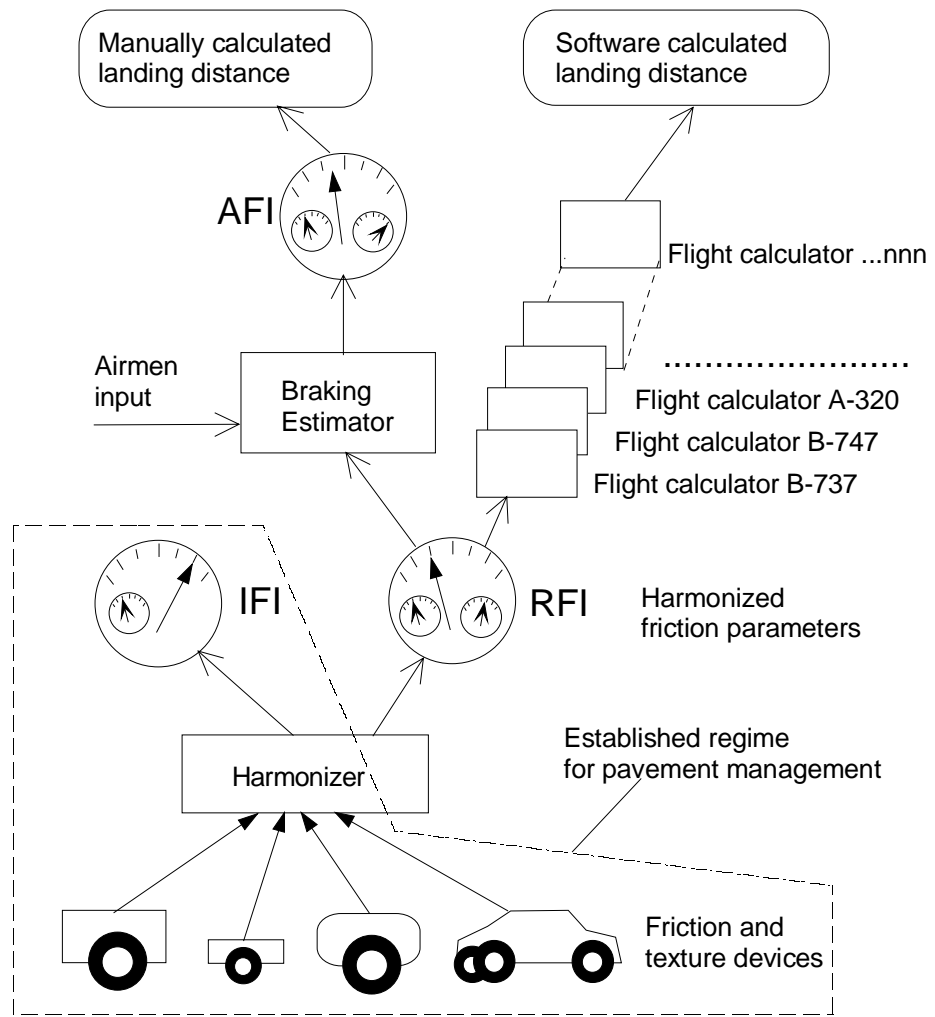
Manually calculated landing distance

Software calculated landing distance

AFI

Flight calculator ...nnn

Airmen input

Braking Estimator

Flight calculator A-320

Flight calculator B-747

Flight calculator B-737

IFI

RFI

Harmonized friction parameters

Established regime for pavement management

Harmonizer

Friction and texture devices